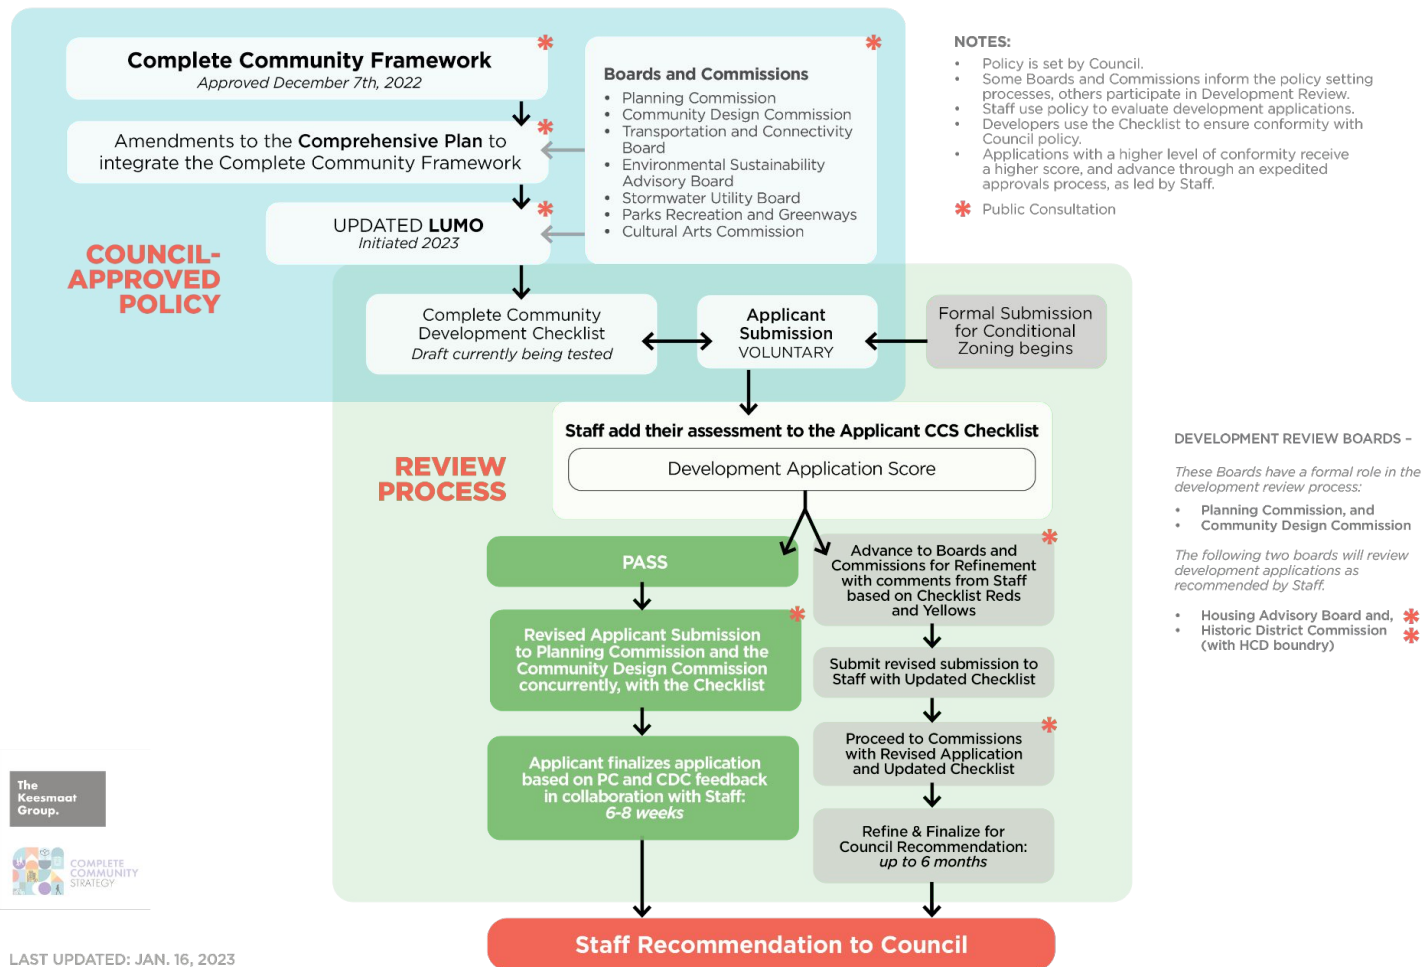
Complete Community Framework
Approved December 7th, 2022

Amendments to the Comprehensive Plan to integrate the Complete Community Framework

UPDATED LUMO
Initiated 2023

Boards and Commissions
- Planning Commission
- Community Design Commission
- Transportation and Connectivity Board
- Environmental Sustainability Advisory Board
- Stormwater Utility Board
- Parks Recreation and Greenways
- Cultural Arts Commission

NOTES:
- Policy is set by Council.
- Some Boards and Commissions inform the policy setting processes, others participate in Development Review.
- Staff use policy to evaluate development applications.
- Developers use the Checklist to ensure conformity with Council policy.
- Applications with a higher level of conformity receive a higher score, and advance through an expedited approvals process, as led by Staff.

Public Consultation

COUNCIL-APPROVED POLICY

Complete Community Development Checklist
Draft currently being tested

Applicant Submission
VOLUNTARY

Formal Submission for Conditional Zoning begins

REVIEW PROCESS

Staff add their assessment to the Applicant CCS Checklist

Development Application Score

PASS

Advance to Boards and Commissions for Refinement with comments from Staff based on Checklist Reds and Yellows

Revised Applicant Submission to Planning Commission and the Community Design Commission concurrently, with the Checklist

Submit revised submission to Staff with Updated Checklist

Proceed to Commissions with Revised Application and Updated Checklist

Applicant finalizes application based on PC and CDC feedback in collaboration with Staff:
6-8 weeks

Refine & Finalize for Council Recommendation:
up to 6 months

Staff Recommendation to Council

DEVELOPMENT REVIEW BOARDS –

These Boards have a formal role in the development review process:
- Planning Commission, and
- Community Design Commission

The following two boards will review development applications as recommended by Staff.
- Housing Advisory Board and,
- Historic District Commission (with HCD boundry)

The Keesmaat Group.

COMPLETE COMMUNITY STRATEGY

LAST UPDATED: JAN. 16, 2023